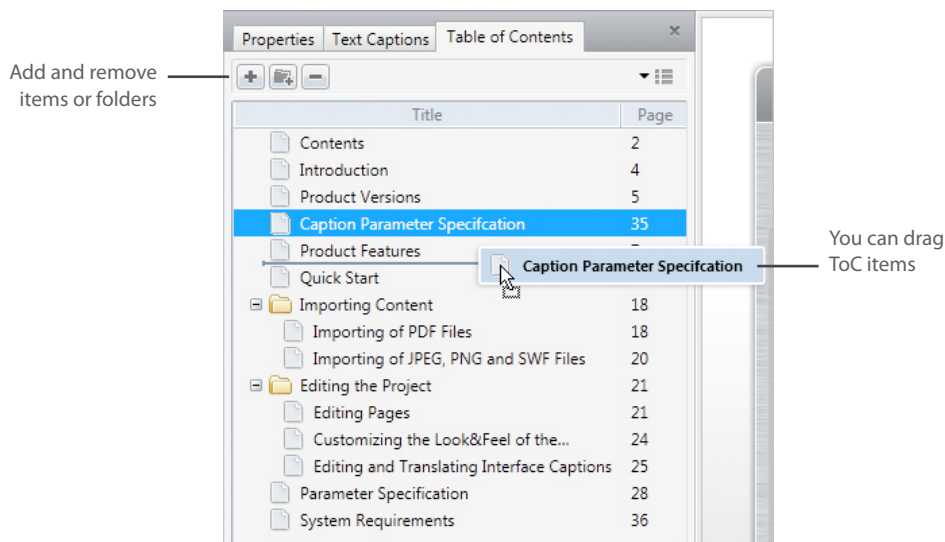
Properties | Text Captions | Table of Contents ×

Add and remove items or folders

| Title | Page |
|---|---|
| Contents | 2 |
| Introduction | 4 |
| Product Versions | 5 |
| Caption Parameter Specifcation | 35 |
| Product Features | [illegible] |
| Quick Start | |
| Importing Content | 18 |
| Importing of PDF Files | 18 |
| Importing of JPEG, PNG and SWF Files | 20 |
| Editing the Project | 21 |
| Editing Pages | 21 |
| Customizing the Look&Feel of the... | 24 |
| Editing and Translating Interface Captions | 25 |
| Parameter Specification | 28 |
| System Requirements | 36 |

Caption Parameter Specifcation

You can drag ToC items